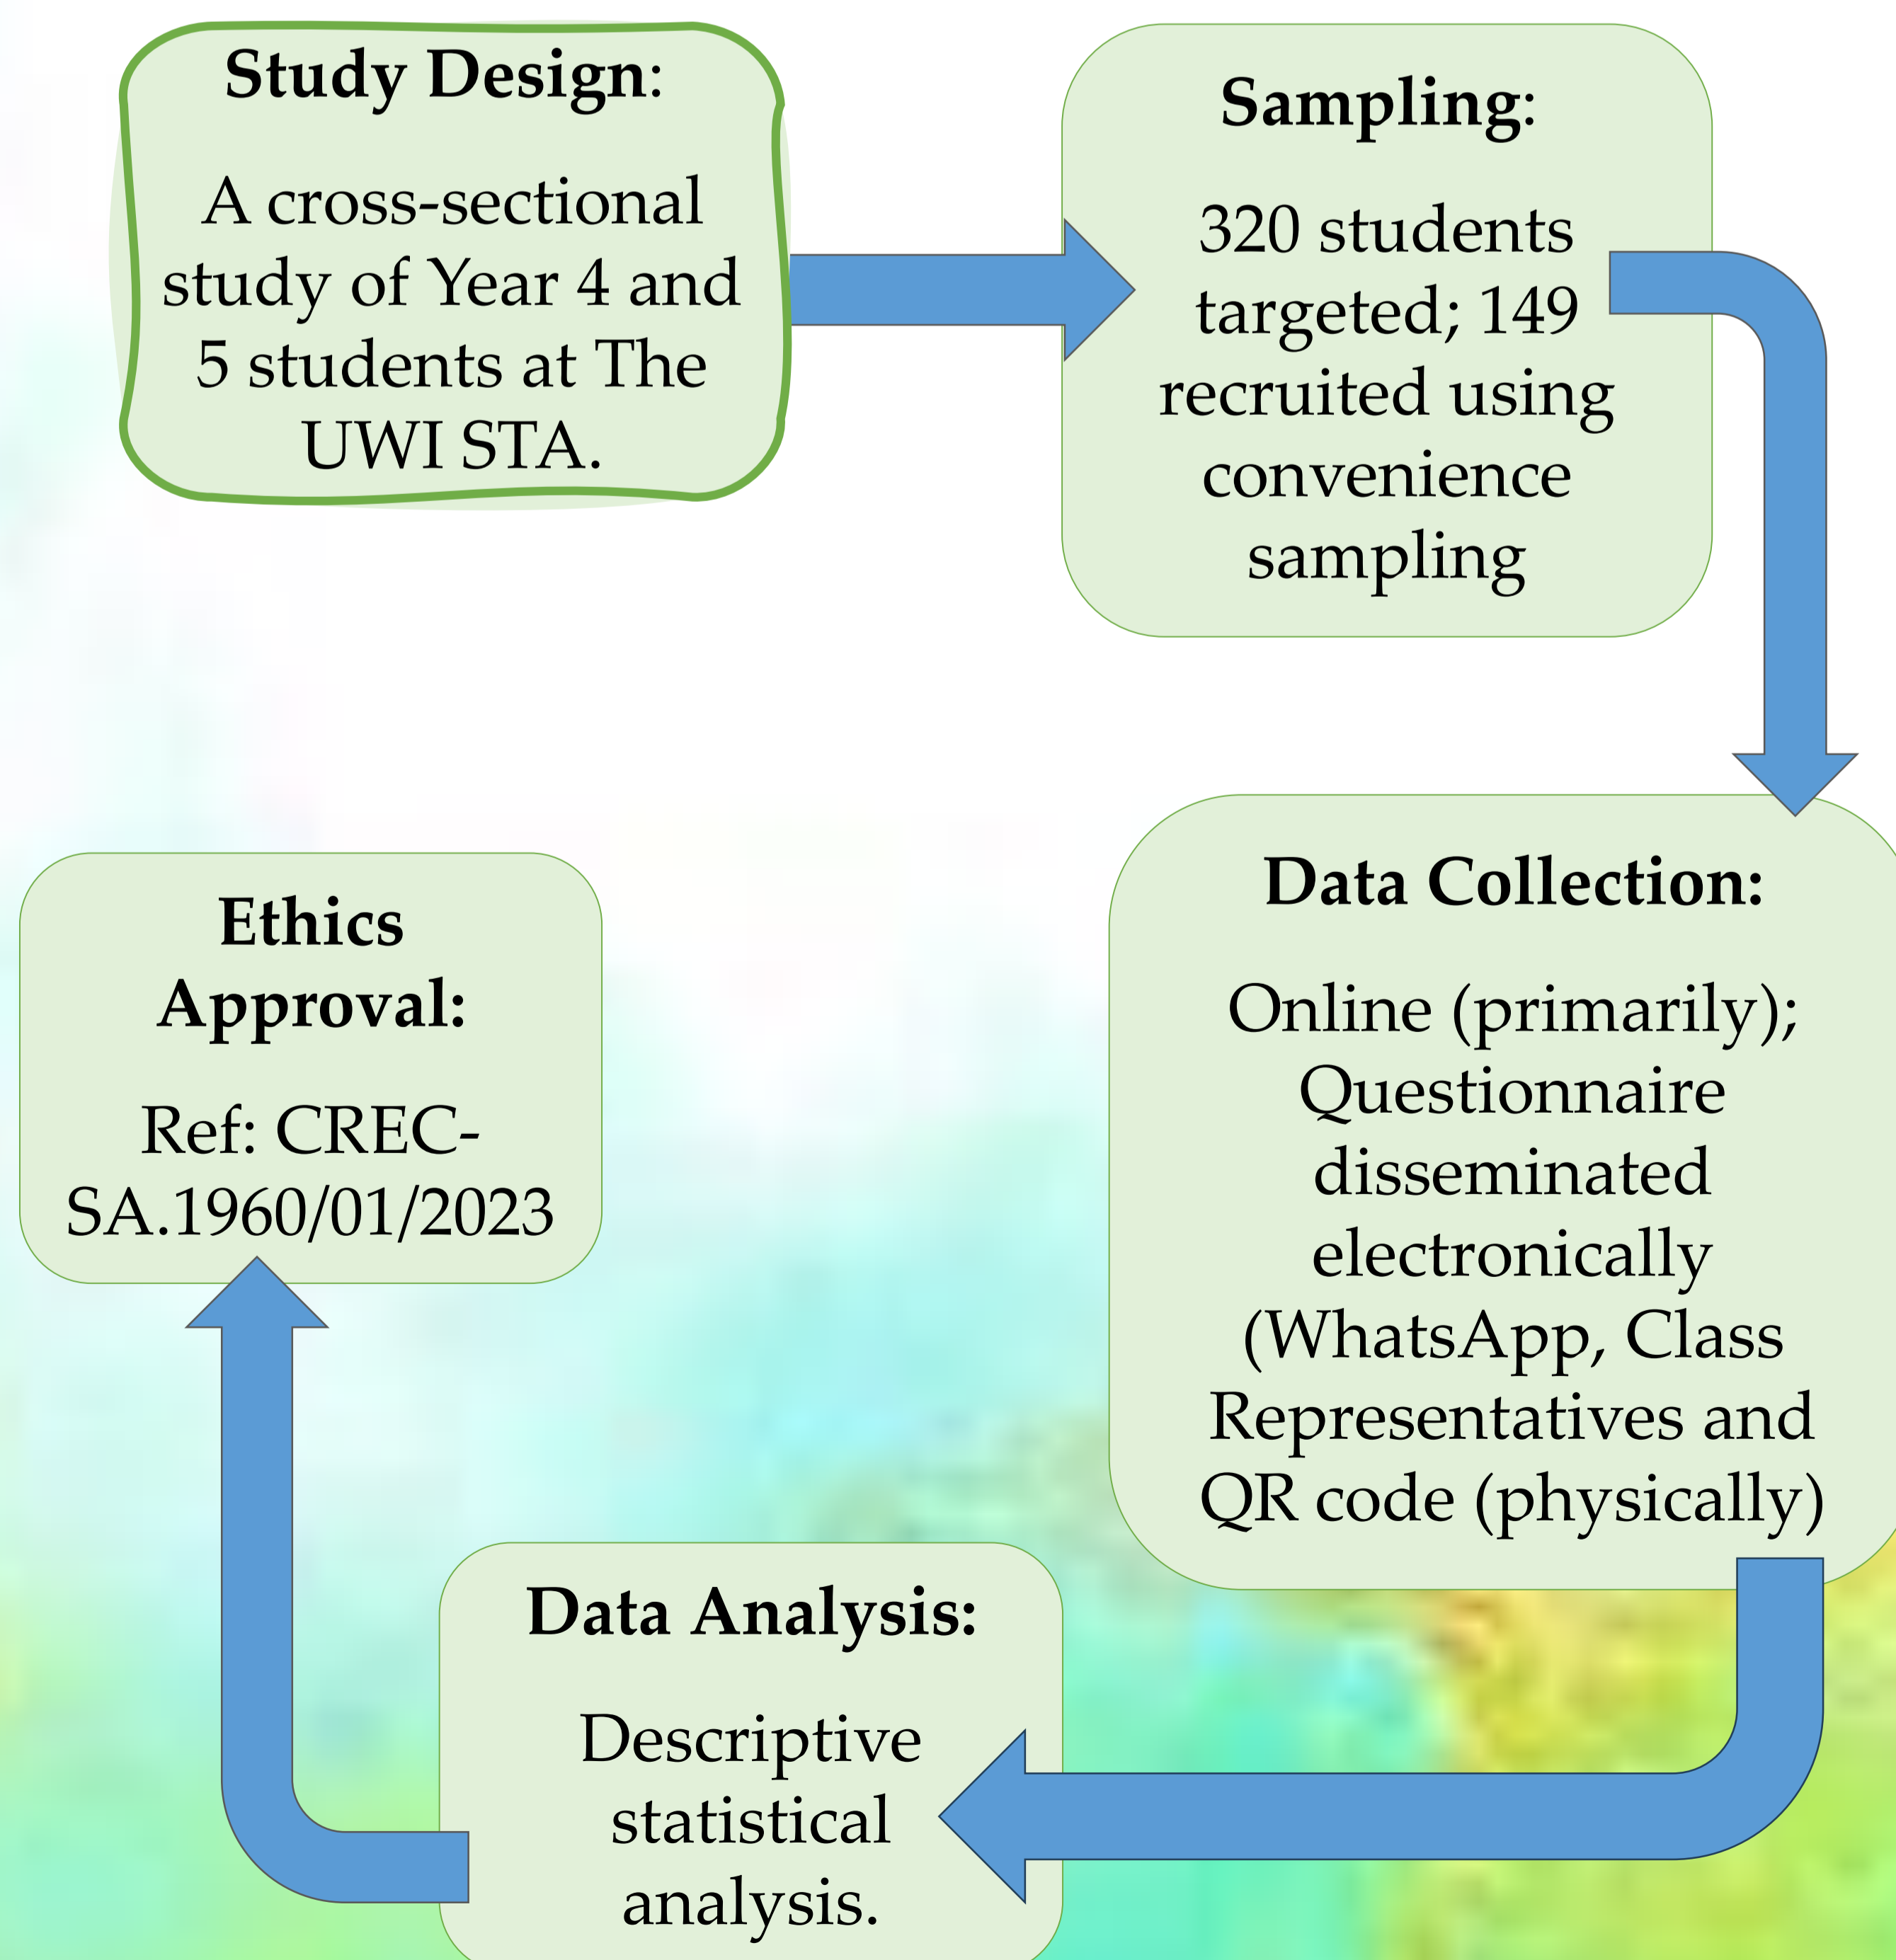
Study Design:

A cross-sectional study of Year 4 and 5 students at The UWI STA.

Sampling:

320 students targeted; 149 recruited using convenience sampling

Data Collection:

Online (primarily); Questionnaire disseminated electronically (WhatsApp, Class Representatives and QR code (physically)

Data Analysis:

Descriptive statistical analysis.

Ethics Approval:

Ref: CREC-SA.1960/01/2023